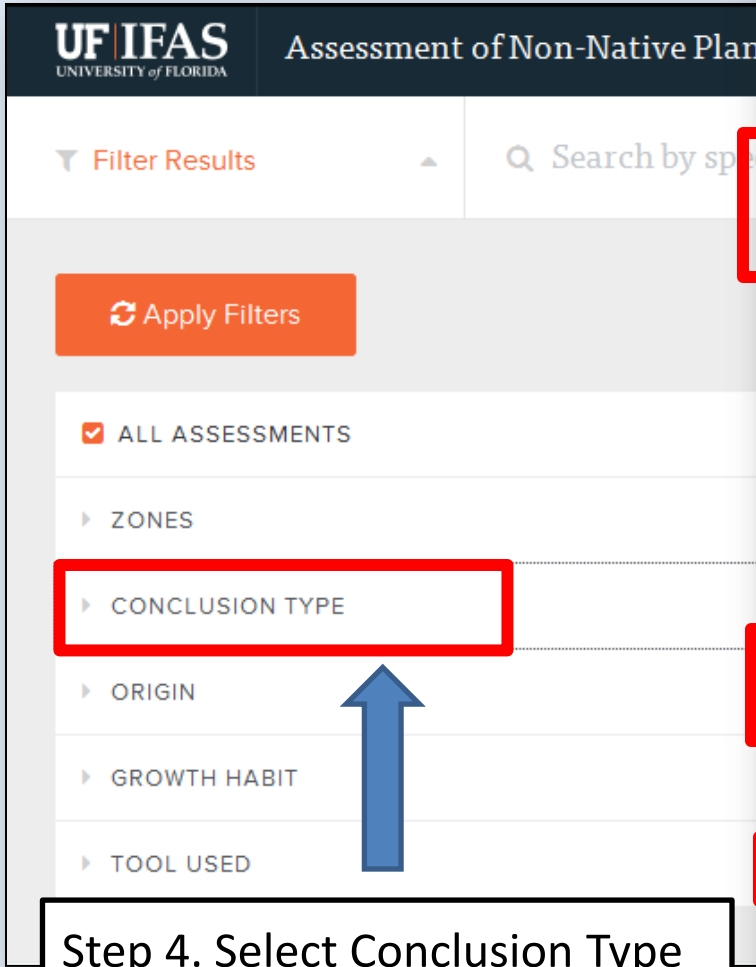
UF|IFAS
UNIVERSITY of FLORIDA

Assessment of Non-Native Plan

Filter Results

Search by spe

Apply Filters

ALL ASSESSMENTS

ZONES

CONCLUSION TYPE

ORIGIN

GROWTH HABIT

TOOL USED

Step 4. Select Conclusion Type